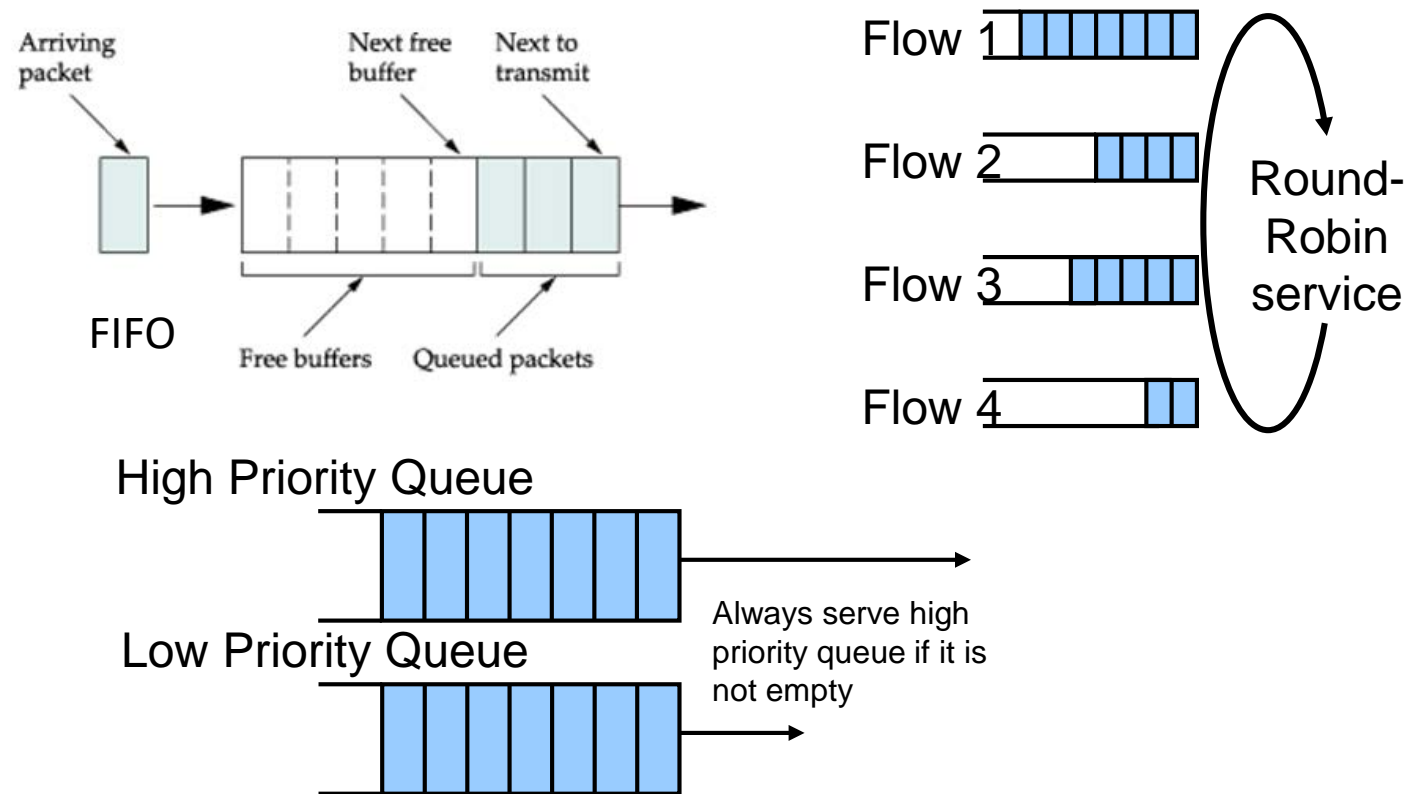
Arriving packet

Next free buffer

Next to transmit

FIFO

Free buffers

Queued packets

Flow 1

Flow 2

Flow 3

Flow 4

Round-Robin service

High Priority Queue

Low Priority Queue

Always serve high priority queue if it is not empty